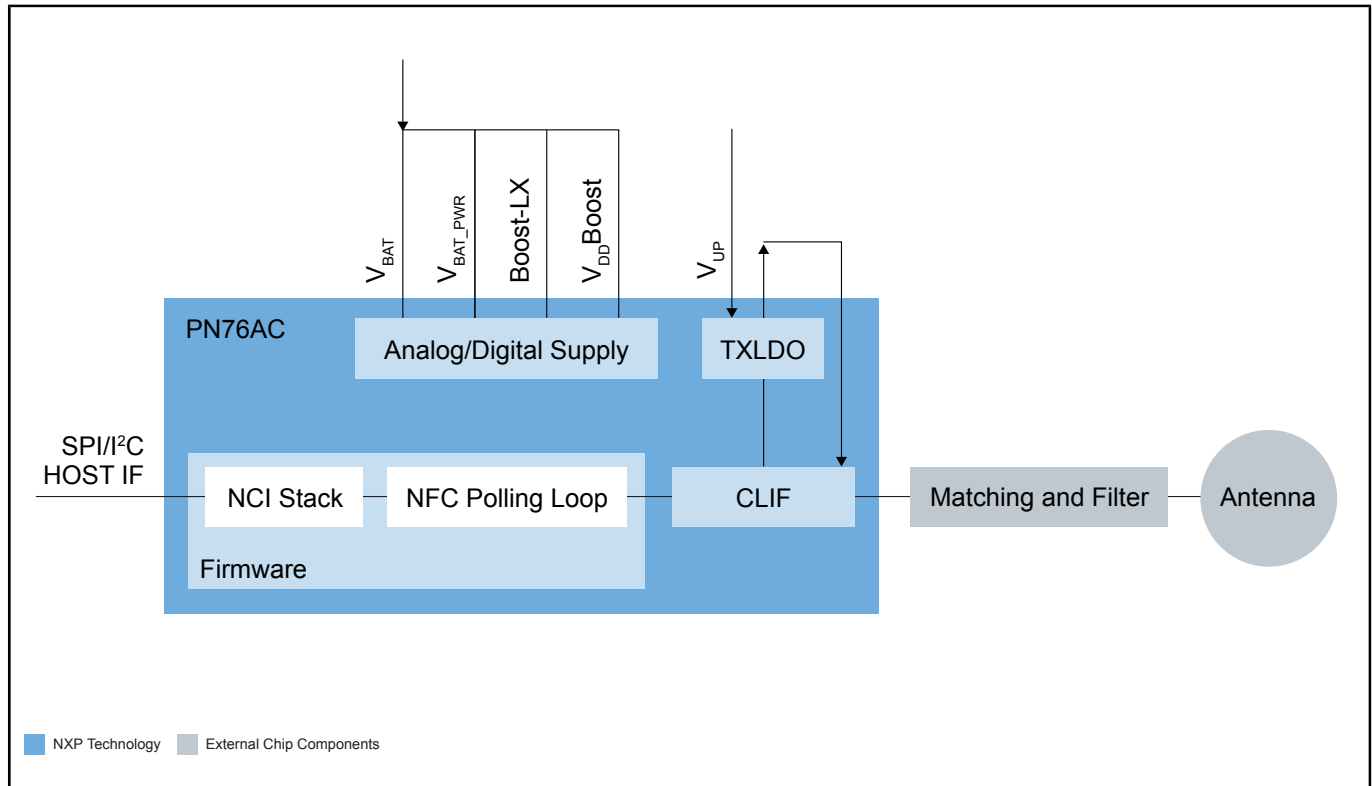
$V_{BAT}$

$V_{BAT\_PWR}$

Boost-LX

$V_{DD}$Boost

$V_{UP}$

PN76AC

Analog/Digital Supply

TXLDO

SPI/I$^2$C HOST IF

NCI Stack

NFC Polling Loop

CLIF

Matching and Filter

Antenna

Firmware

NXP Technology

External Chip Components